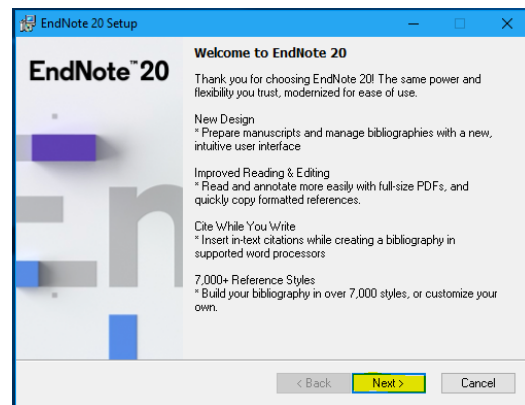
EndNote 20 Setup

EndNote™ 20

Welcome to EndNote 20

Thank you for choosing EndNote 20! The same power and flexibility you trust, modernized for ease of use.

New Design
* Prepare manuscripts and manage bibliographies with a new, intuitive user interface

Improved Reading & Editing
* Read and annotate more easily with full-size PDFs, and quickly copy formatted references.

Cite While You Write
* Insert in-text citations while creating a bibliography in supported word processors

7,000+ Reference Styles
* Build your bibliography in over 7,000 styles, or customize your own.

< Back

Next >

Cancel